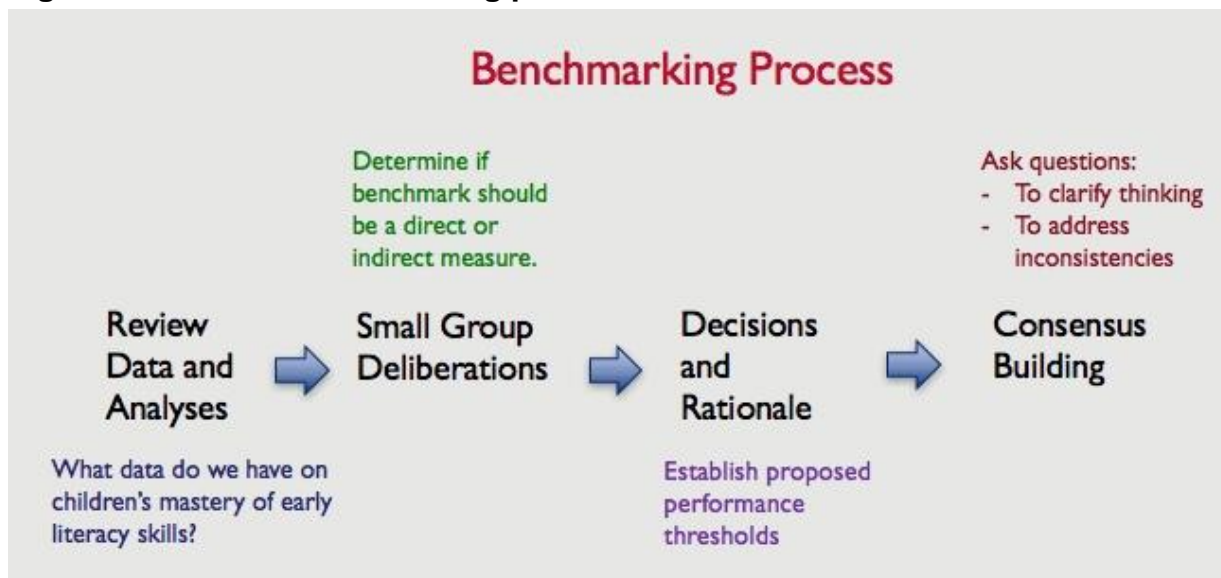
Benchmarking Process

Determine if benchmark should be a direct or indirect measure.

Ask questions:
- To clarify thinking
- To address inconsistencies

Review Data and Analyses

Small Group Deliberations

Decisions and Rationale

Consensus Building

What data do we have on children's mastery of early literacy skills?

Establish proposed performance thresholds